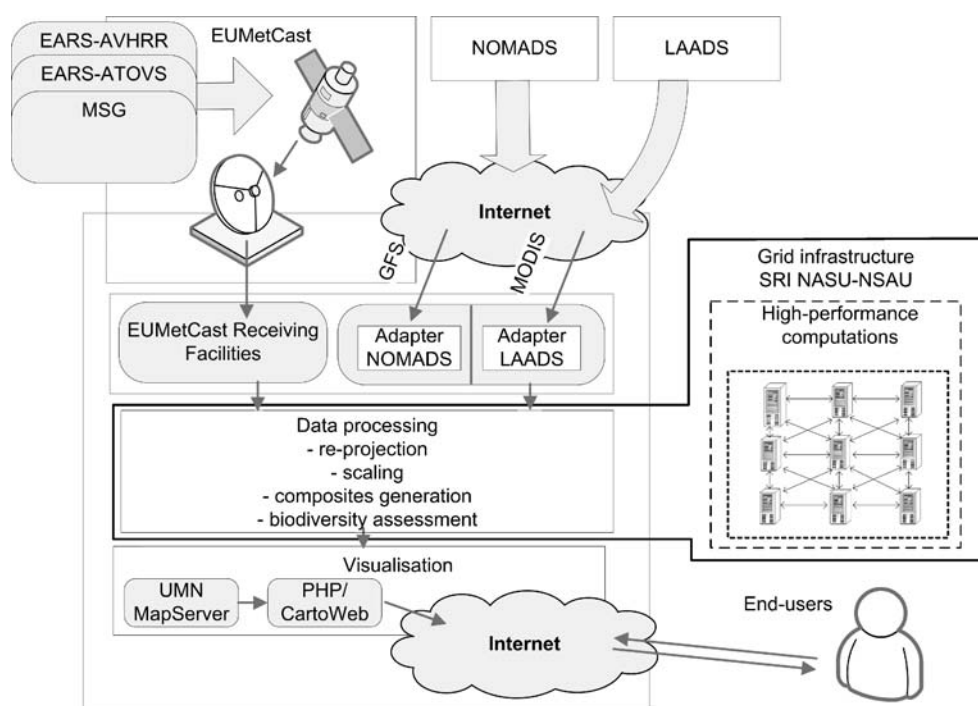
EARS-AVHRR
EARS-ATOVS
MSG
EUMetCast
NOMADS
LAADS
Internet
GFS
MODIS
Grid infrastructure
SRI NASU-NSAU
High-performance computations
EUMetCast Receiving Facilities
Adapter NOMADS
Adapter LAADS
Data processing
- re-projection
- scaling
- composites generation
- biodiversity assessment
Visualisation
UMN MapServer
PHP/ CartoWeb
Internet
End-users